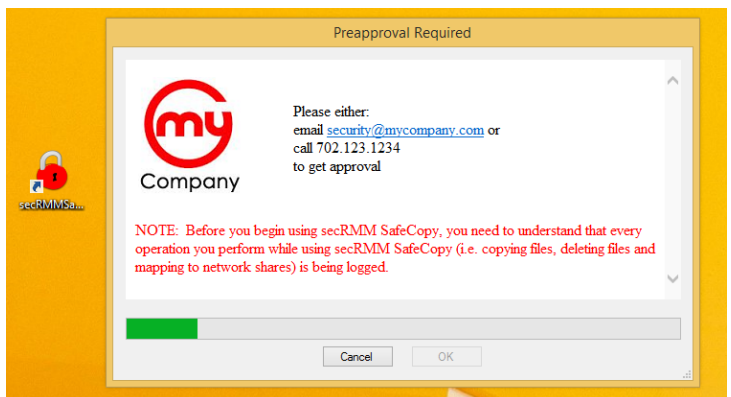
secRMMSa...

Preapproval Required

my
Company

Please either:
email security@mycompany.com or
call 702.123.1234
to get approval

NOTE: Before you begin using secRMM SafeCopy, you need to understand that every operation you perform while using secRMM SafeCopy (i.e. copying files, deleting files and mapping to network shares) is being logged.

Cancel
OK